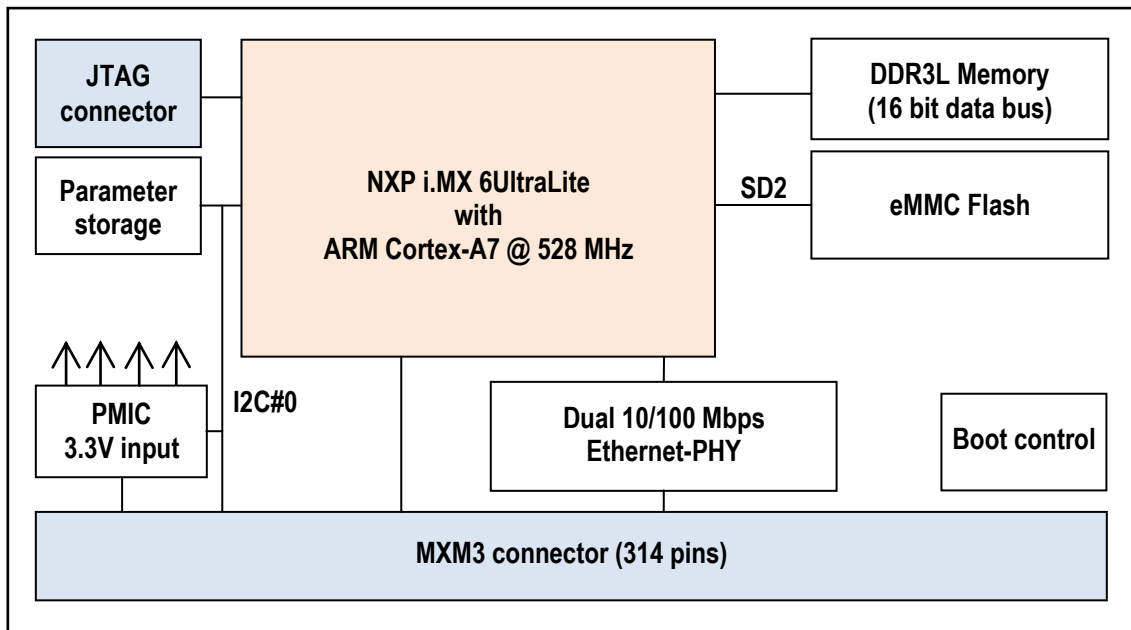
JTAG connector

Parameter storage

NXP i.MX 6UltraLite with ARM Cortex-A7 @ 528 MHz

DDR3L Memory (16 bit data bus)

SD2

eMMC Flash

PMIC 3.3V input

I2C#0

Dual 10/100 Mbps Ethernet-PHY

Boot control

MXM3 connector (314 pins)